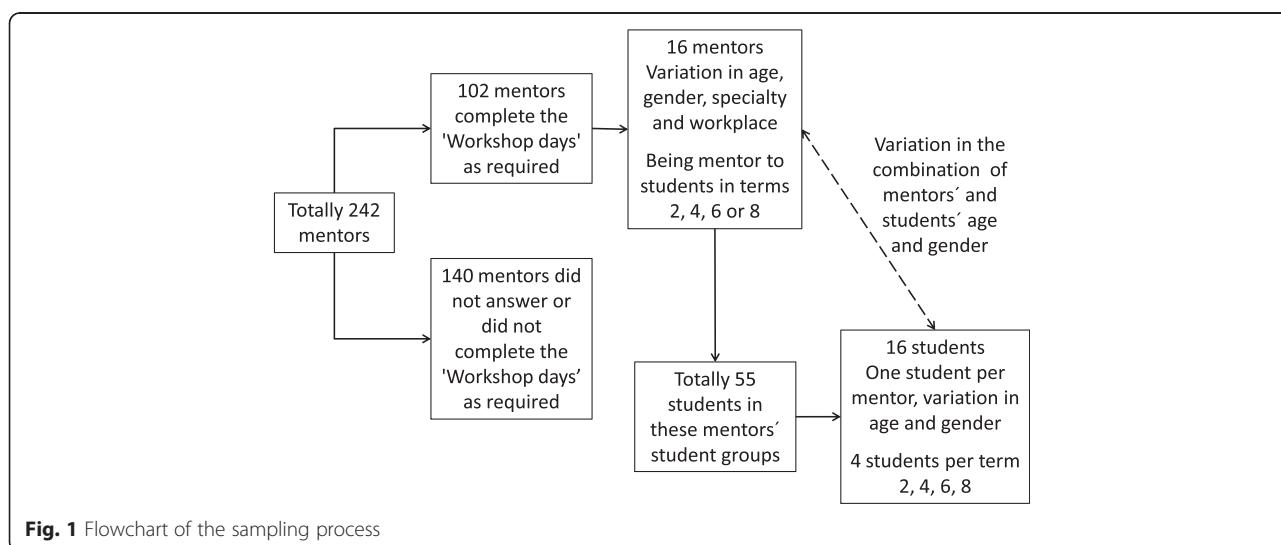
Totally 242 mentors

102 mentors complete the 'Workshop days' as required

140 mentors did not answer or did not complete the 'Workshop days' as required

16 mentors
Variation in age, gender, specialty and workplace

Being mentor to students in terms 2, 4, 6 or 8

Variation in the combination of mentors´ and students´ age and gender

Totally 55 students in these mentors´ student groups

16 students
One student per mentor, variation in age and gender

4 students per term 2, 4, 6, 8

**Fig. 1** Flowchart of the sampling process